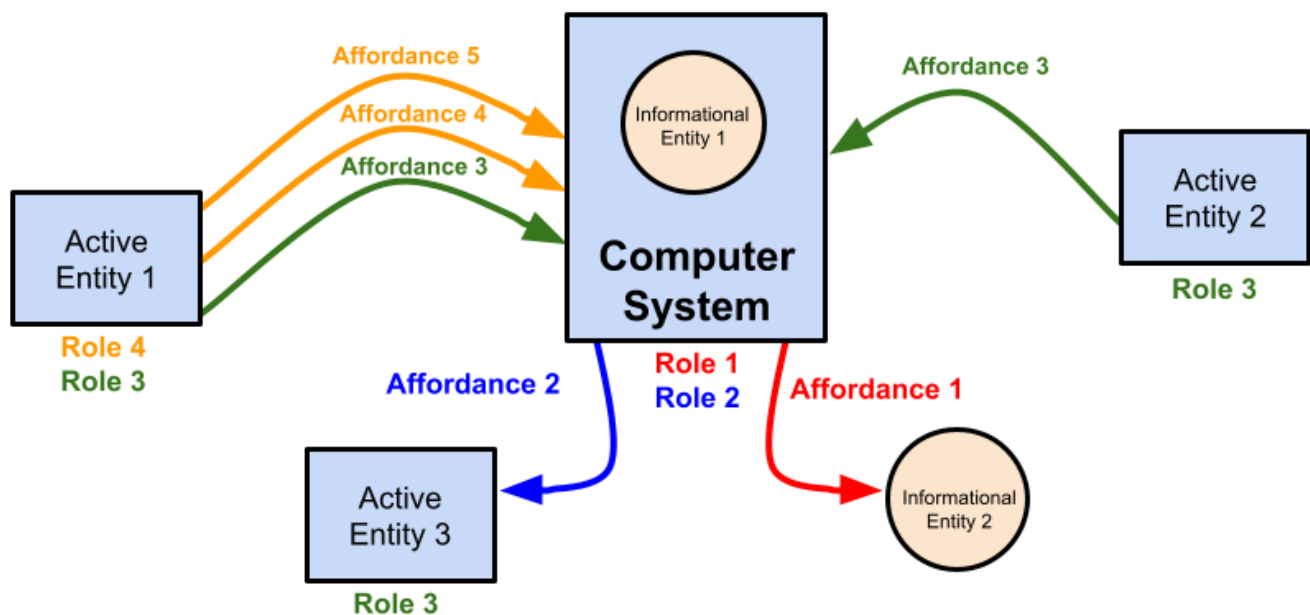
Affordance 5
Affordance 4
Affordance 3
Affordance 3

Informational Entity 1

Computer System

Active Entity 1
Role 4
Role 3

Active Entity 2
Role 3

Role 1
Role 2

Affordance 2
Affordance 1

Active Entity 3
Role 3

Informational Entity 2